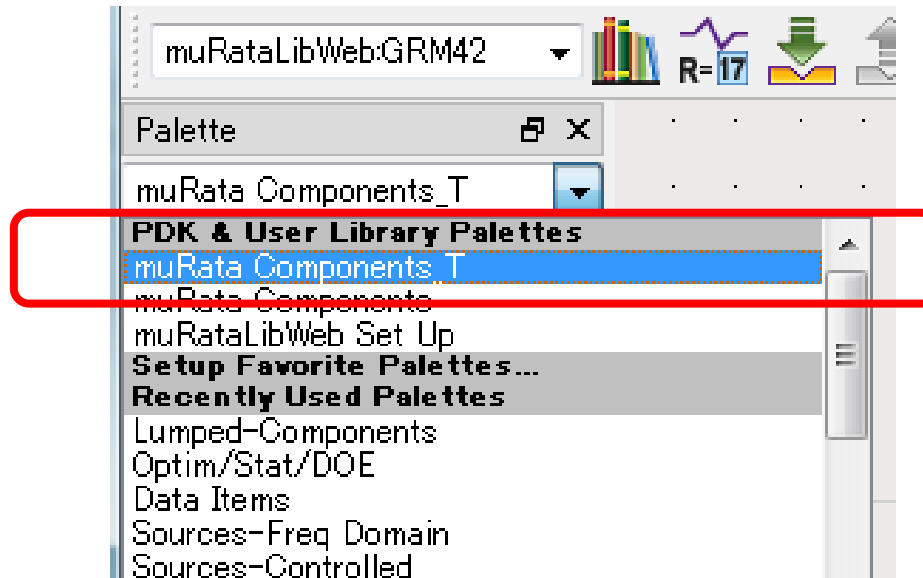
muRataLibWeb:GRM42

R= 17

Palette

muRata Components_T

PDK & User Library Palettes
muRata Components_T
muRata Components
muRataLibWeb Set Up
Setup Favorite Palettes...
Recently Used Palettes
Lumped-Components
Optim/Stat/DOE
Data Items
Sources-Freq Domain
Sources-Controlled